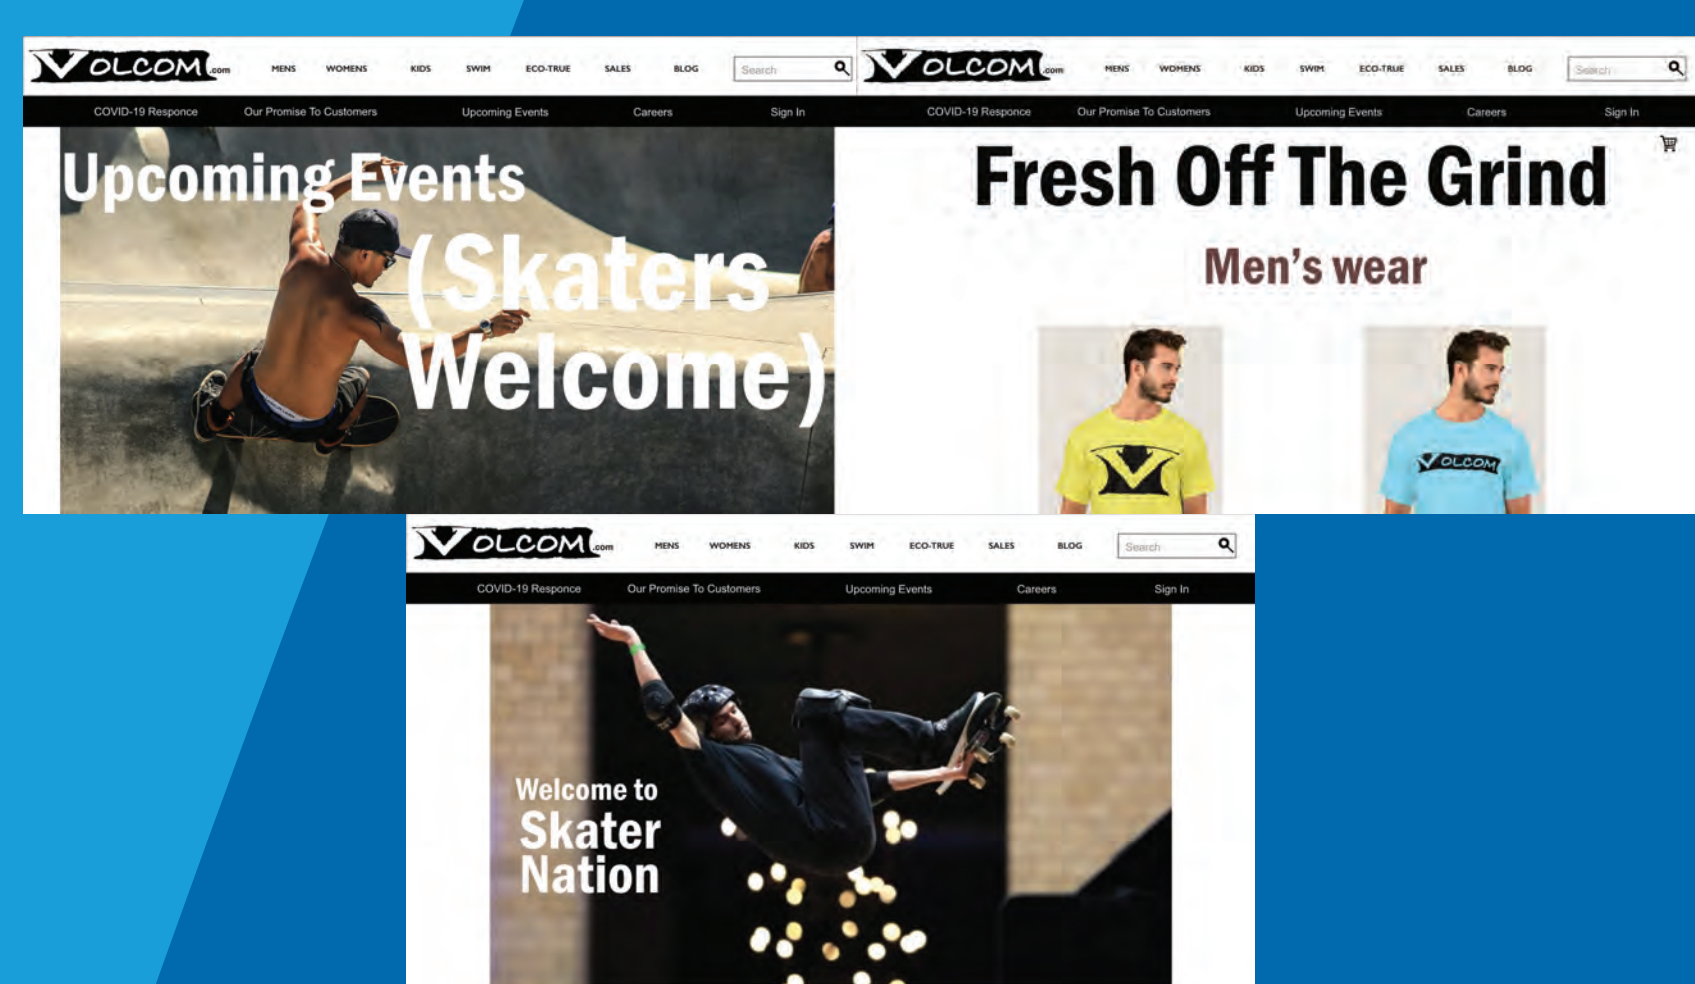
VOLCOM.com MENS WOMENS KIDS SWIM ECO-TRUE SALES BLOG Search

COVID-19 Responce Our Promise To Customers Upcoming Events Careers Sign In

Upcoming Events (Skaters Welcome)

VOLCOM.com MENS WOMENS KIDS SWIM ECO-TRUE SALES BLOG Search

COVID-19 Responce Our Promise To Customers Upcoming Events Careers Sign In

Fresh Off The Grind

Men's wear

VOLCOM

VOLCOM.com MENS WOMENS KIDS SWIM ECO-TRUE SALES BLOG Search

COVID-19 Responce Our Promise To Customers Upcoming Events Careers Sign In

Welcome to Skater Nation